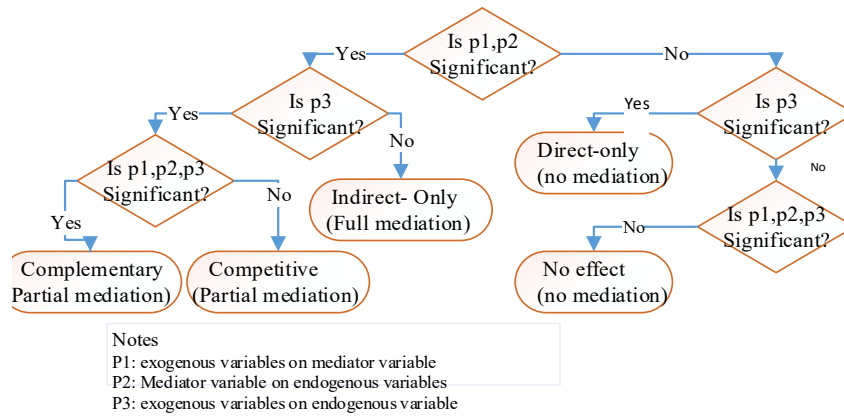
Is p1,p2 Significant?

Yes

No

Is p3 Significant?

Yes

No

Is p3 Significant?

Yes

No

Is p1,p2,p3 Significant?

Yes

No

Indirect- Only (Full mediation)

Direct-only (no mediation)

Is p1,p2,p3 Significant?

No

Complementary Partial mediation)

Competitive (Partial mediation)

No effect (no mediation)

Notes
P1: exogenous variables on mediator variable
P2: Mediator variable on endogenous variables
P3: exogenous variables on endogenous variable